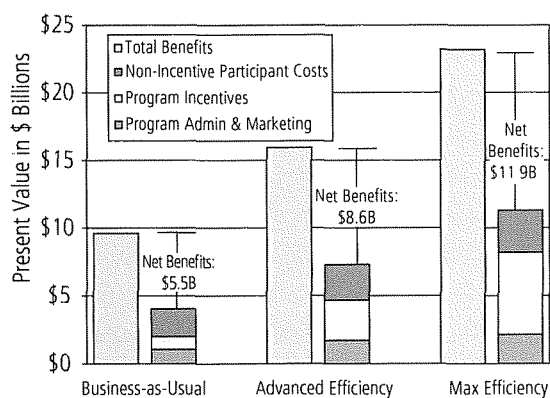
$25
$20
$15
$10
$5
$0

Present Value in $ Billions

Total Benefits
Non-Incentive Participant Costs
Program Incentives
Program Admin & Marketing

Net Benefits: $5.5B

Net Benefits: $8.6B

Net Benefits: $11 9B

Business-as-Usual
Advanced Efficiency
Max Efficiency